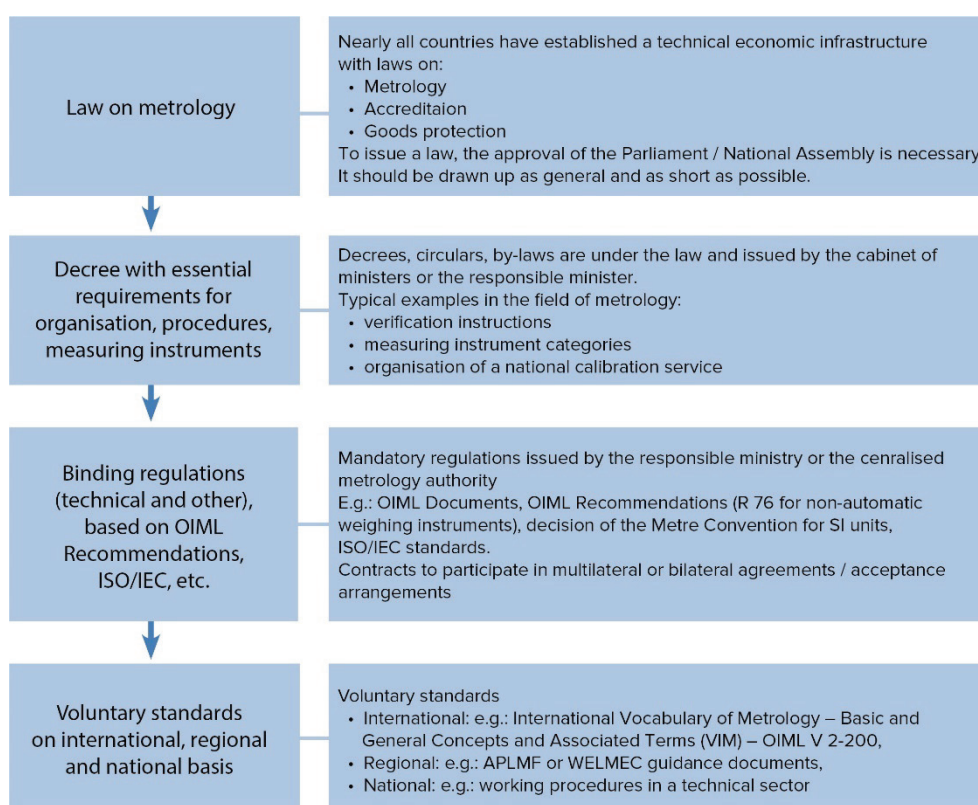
Law on metrology

Nearly all countries have established a technical economic infrastructure with laws on:
• Metrology
• Accreditaion
• Goods protection
To issue a law, the approval of the Parliament / National Assembly is necessary
It should be drawn up as general and as short as possible.

Decree with essential requirements for organisation, procedures, measuring instruments

Decrees, circulars, by-laws are under the law and issued by the cabinet of ministers or the responsible minister.
Typical examples in the field of metrology:
• verification instructions
• measuring instrument categories
• organisation of a national calibration service

Binding regulations (technical and other), based on OIML Recommendations, ISO/IEC, etc.

Mandatory regulations issued by the responsible ministry or the cenralised metrology authority
E.g.: OIML Documents, OIML Recommendations (R 76 for non-automatic weighing instruments), decision of the Metre Convention for SI units, ISO/IEC standards.
Contracts to participate in multilateral or bilateral agreements / acceptance arrangements

Voluntary standards on international, regional and national basis

Voluntary standards
• International: e.g.: International Vocabulary of Metrology – Basic and General Concepts and Associated Terms (VIM) – OIML V 2-200,
• Regional: e.g.: APLMF or WELMEC guidance documents,
• National: e.g.: working procedures in a technical sector